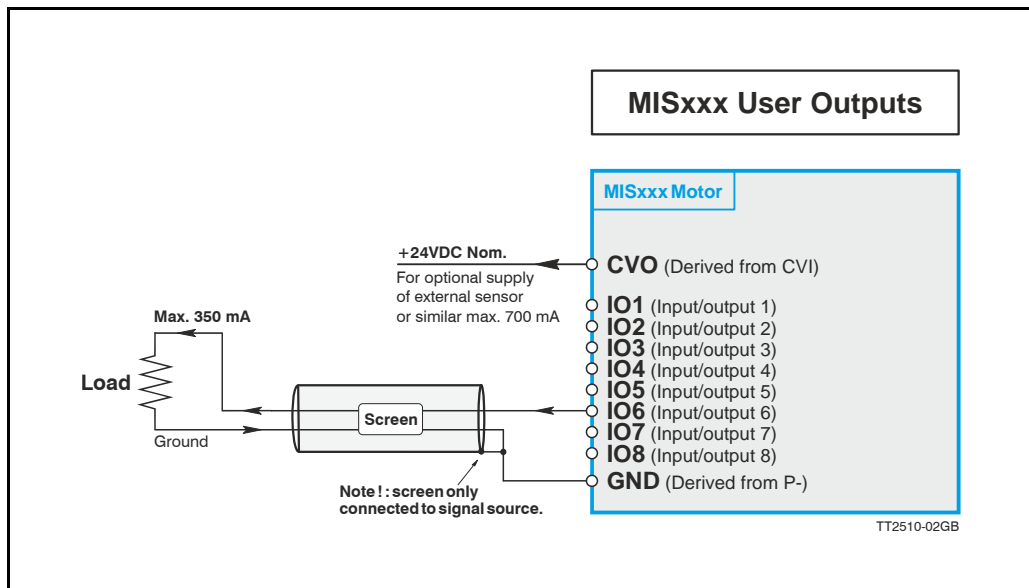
MISxxx User Outputs

MISxxx Motor

+24VDC Nom.
For optional supply of external sensor or similar max. 700 mA

CVO (Derived from CVI)
IO1 (Input/output 1)
IO2 (Input/output 2)
IO3 (Input/output 3)
IO4 (Input/output 4)
IO5 (Input/output 5)
IO6 (Input/output 6)
IO7 (Input/output 7)
IO8 (Input/output 8)
GND (Derived from P-)

Max. 350 mA

Load

Ground

Screen

Note ! : screen only connected to signal source.

TT2510-02GB